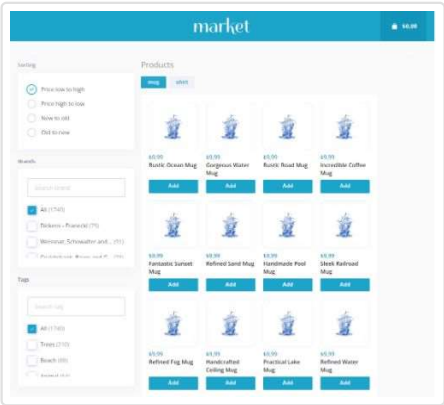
market

$0.00

Sorting

Price low to high

Price high to low

New to old

Old to new

Brands

Search brand

All (1745)

Dickens - Franecki (75)

Weissnat, Schowalter and ... (71)

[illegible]

Tags

Search tag

All (1745)

Trees (210)

Beach (69)

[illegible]

Products

mug

shirt

$9.95
Rustic Ocean Mug
Add

$9.95
Gorgeous Water Mug
Add

$9.95
Rustic Road Mug
Add

$9.95
Incredible Coffee Mug
Add

$9.95
Fantastic Sunset Mug
Add

$9.95
Refined Sand Mug
Add

$9.95
Handmade Pool Mug
Add

$9.95
Sleek Railroad Mug
Add

$9.95
Refined Fog Mug
Add

$9.95
Handcrafted Ceiling Mug
Add

$9.95
Practical Lake Mug
Add

$9.95
Refined Water Mug
Add